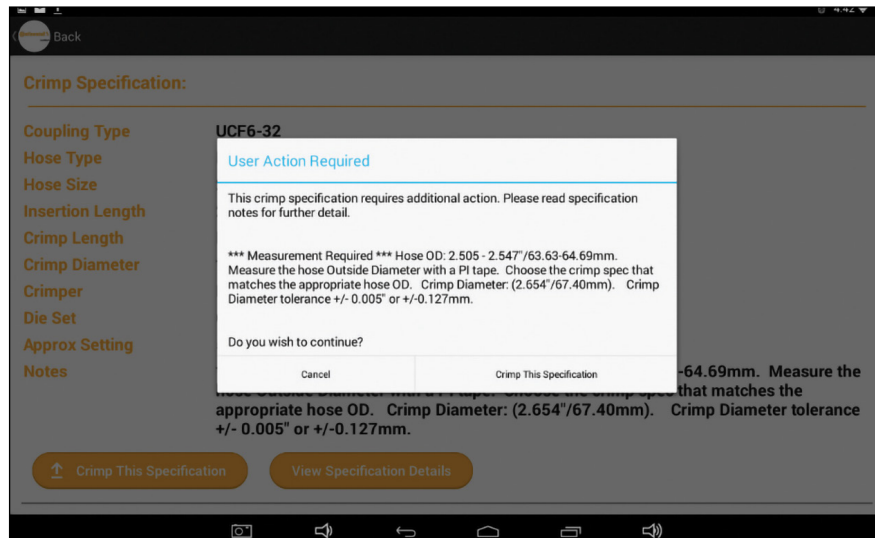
4:42

Back

Crimp Specification:

Coupling Type UCF6-32

Hose Type

Hose Size

Insertion Length

Crimp Length

Crimp Diameter

Crimper

Die Set

Approx Setting

Notes

User Action Required

This crimp specification requires additional action. Please read specification notes for further detail.

*** Measurement Required *** Hose OD: 2.505 - 2.547"/63.63-64.69mm. Measure the hose Outside Diameter with a PI tape. Choose the crimp spec that matches the appropriate hose OD. Crimp Diameter: (2.654"/67.40mm). Crimp Diameter tolerance +/- 0.005" or +/-0.127mm.

Do you wish to continue?

Cancel

Crimp This Specification

-64.69mm. Measure the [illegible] that matches the appropriate hose OD. Crimp Diameter: (2.654"/67.40mm). Crimp Diameter tolerance +/- 0.005" or +/-0.127mm.

Crimp This Specification

View Specification Details